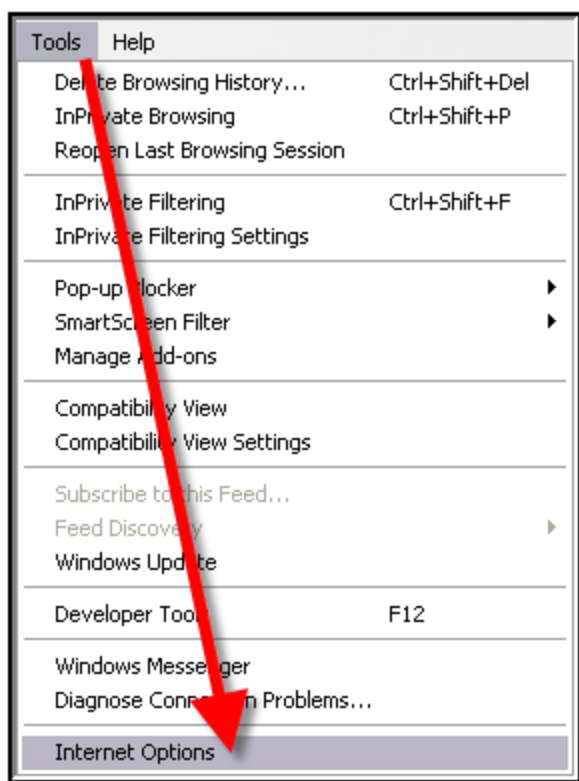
Tools Help

Delete Browsing History... Ctrl+Shift+Del
InPrivate Browsing Ctrl+Shift+P
Reopen Last Browsing Session

InPrivate Filtering Ctrl+Shift+F
InPrivate Filtering Settings

Pop-up Blocker
SmartScreen Filter
Manage Add-ons

Compatibility View
Compatibility View Settings

Subscribe to this Feed...
Feed Discovery
Windows Update

Developer Tools F12

Windows Messenger
Diagnose Connection Problems...

Internet Options